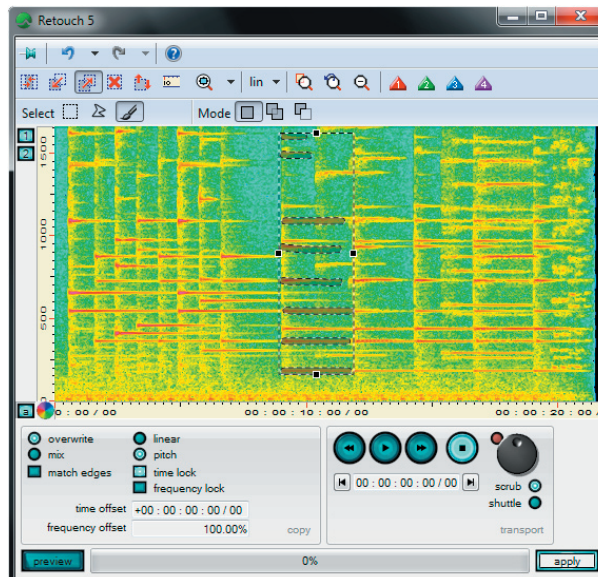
Retouch 5

lin

1 2 3 4

Select

Mode

1
2

1500
1000
500

a

0 : 00 / 00
00 : 00 : 10 : 00 / 00
00 : 00 : 20 : 00

overwrite
mix
match edges
linear
pitch
time lock
frequency lock

time offset +00 : 00 : 00 : 00 / 00
frequency offset 100.00%
copy

00 : 00 : 00 : 00 / 00
scrub
shuttle
transport

preview
0%
apply